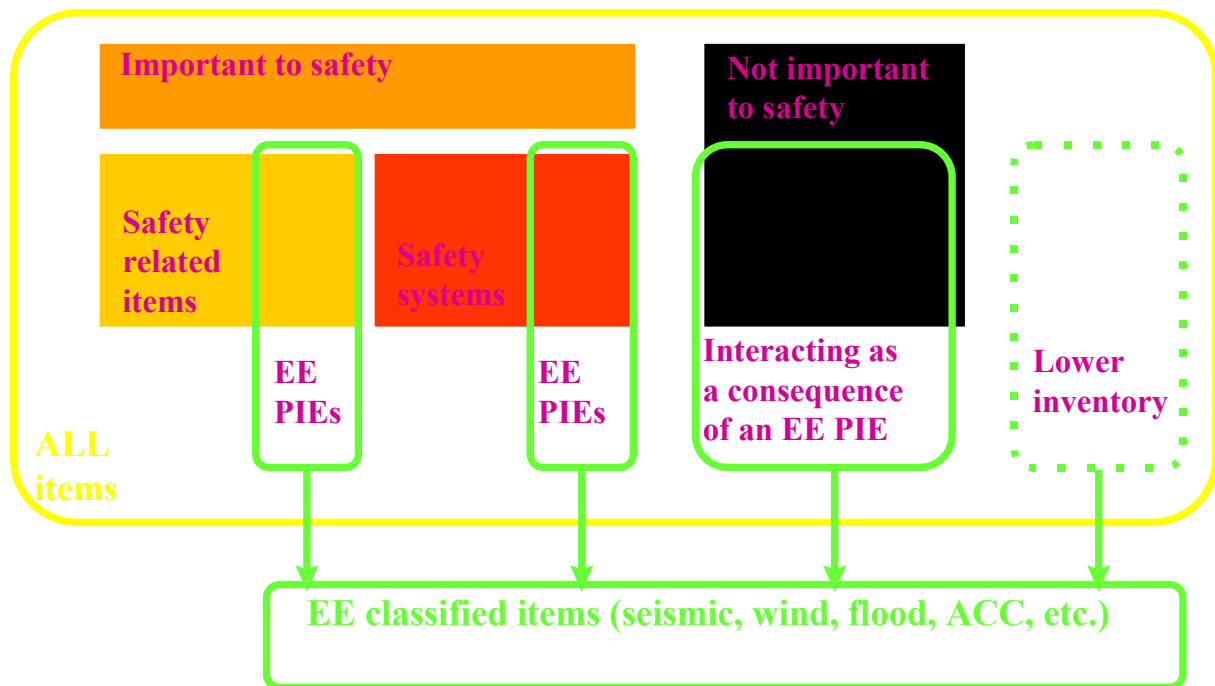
Important to safety

Not important to safety

Safety related items

Safety systems

EE PIEs

EE PIEs

Interacting as a consequence of an EE PIE

Lower inventory

ALL items

EE classified items (seismic, wind, flood, ACC, etc.)